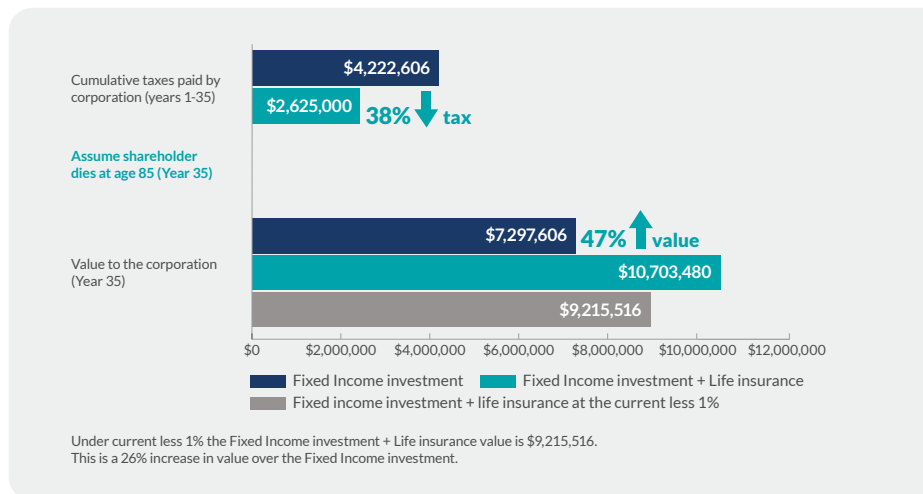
Cumulative taxes paid by corporation (years 1-35)

$4,222,606

$2,625,000

38% tax

Assume shareholder dies at age 85 (Year 35)

Value to the corporation (Year 35)

$7,297,606

47% value

$10,703,480

$9,215,516

$0 $2,000,000 $4,000,000 $6,000,000 $8,000,000 $10,000,000 $12,000,000

Fixed Income investment

Fixed Income investment + Life insurance

Fixed income investment + life insurance at the current less 1%

Under current less 1% the Fixed Income investment + Life insurance value is $9,215,516.
This is a 26% increase in value over the Fixed Income investment.